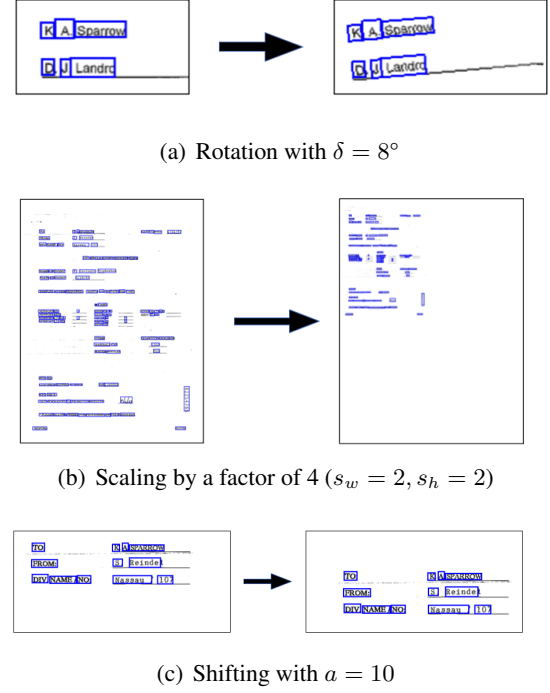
K A Sparrow
D J Landro

K A Sparrow
D J Landro

(a) Rotation with $\delta = 8°$

(b) Scaling by a factor of 4 ($s_w = 2, s_h = 2$)

TO
K A SPARROW
FROM:
S. Reinde
DIV NAME NO
Nassau 107

TO
K A SPARROW
FROM:
S. Reinde
DIV NAME NO
Nassau 107

(c) Shifting with $a = 10$